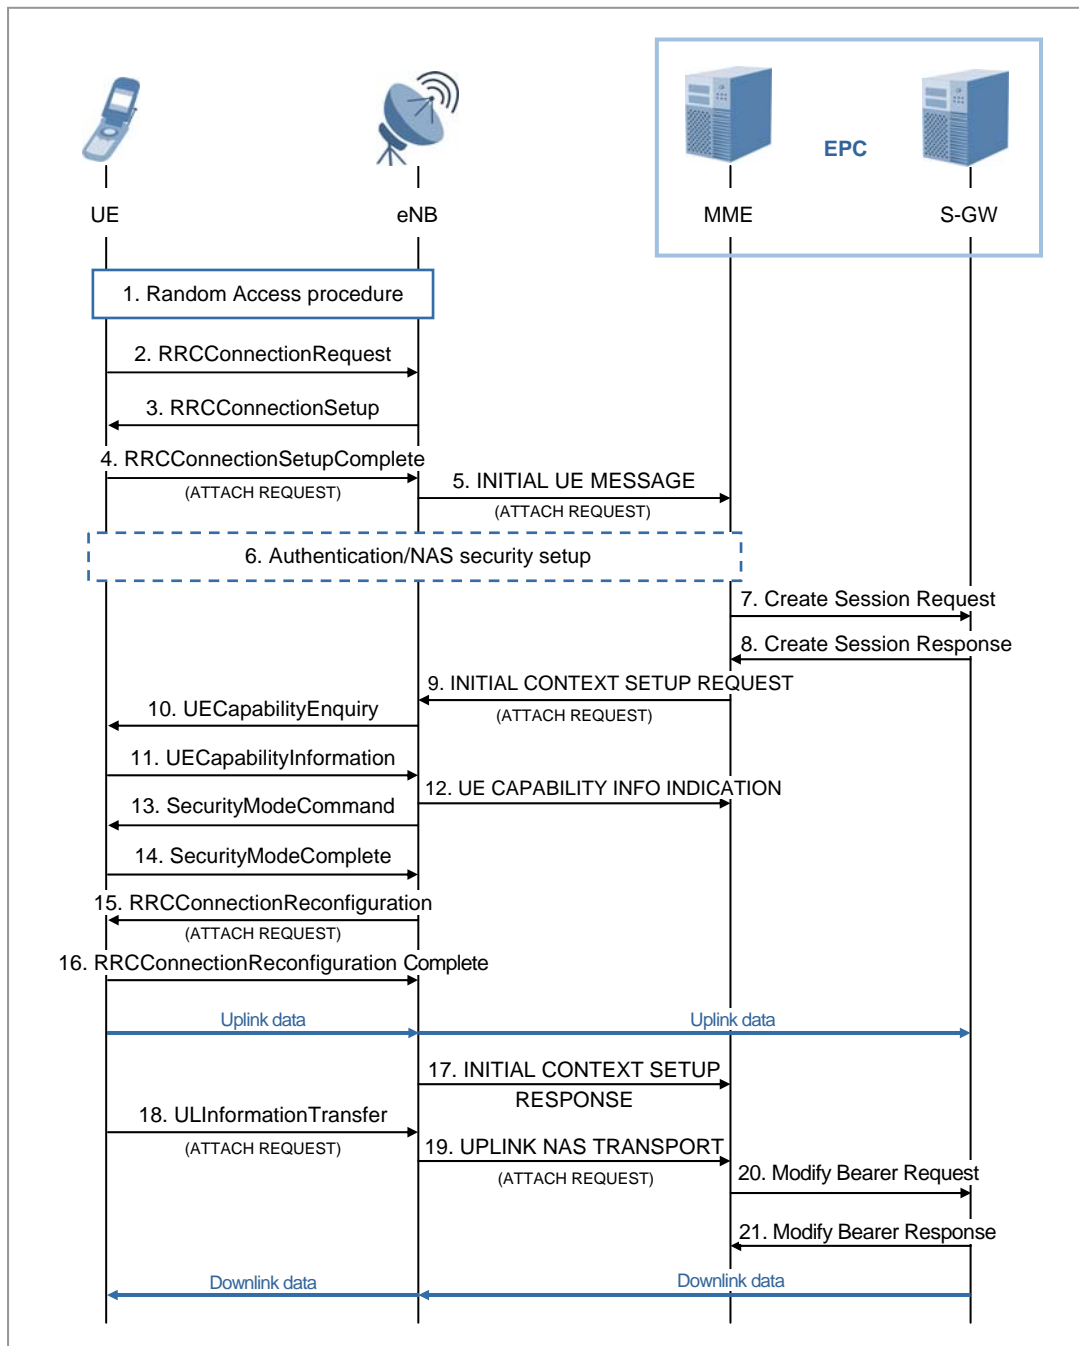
EPC

UE

eNB

MME

S-GW

1. Random Access procedure

2. RRCConnectionRequest

3. RRCConnectionSetup

4. RRCConnectionSetupComplete
(ATTACH REQUEST)

5. INITIAL UE MESSAGE
(ATTACH REQUEST)

6. Authentication/NAS security setup

7. Create Session Request

8. Create Session Response

9. INITIAL CONTEXT SETUP REQUEST
(ATTACH REQUEST)

10. UECapabilityEnquiry

11. UECapabilityInformation

12. UE CAPABILITY INFO INDICATION

13. SecurityModeCommand

14. SecurityModeComplete

15. RRCConnectionReconfiguration
(ATTACH REQUEST)

16. RRCConnectionReconfiguration Complete

Uplink data

Uplink data

17. INITIAL CONTEXT SETUP RESPONSE

18. ULInformationTransfer
(ATTACH REQUEST)

19. UPLINK NAS TRANSPORT
(ATTACH REQUEST)

20. Modify Bearer Request

21. Modify Bearer Response

Downlink data

Downlink data